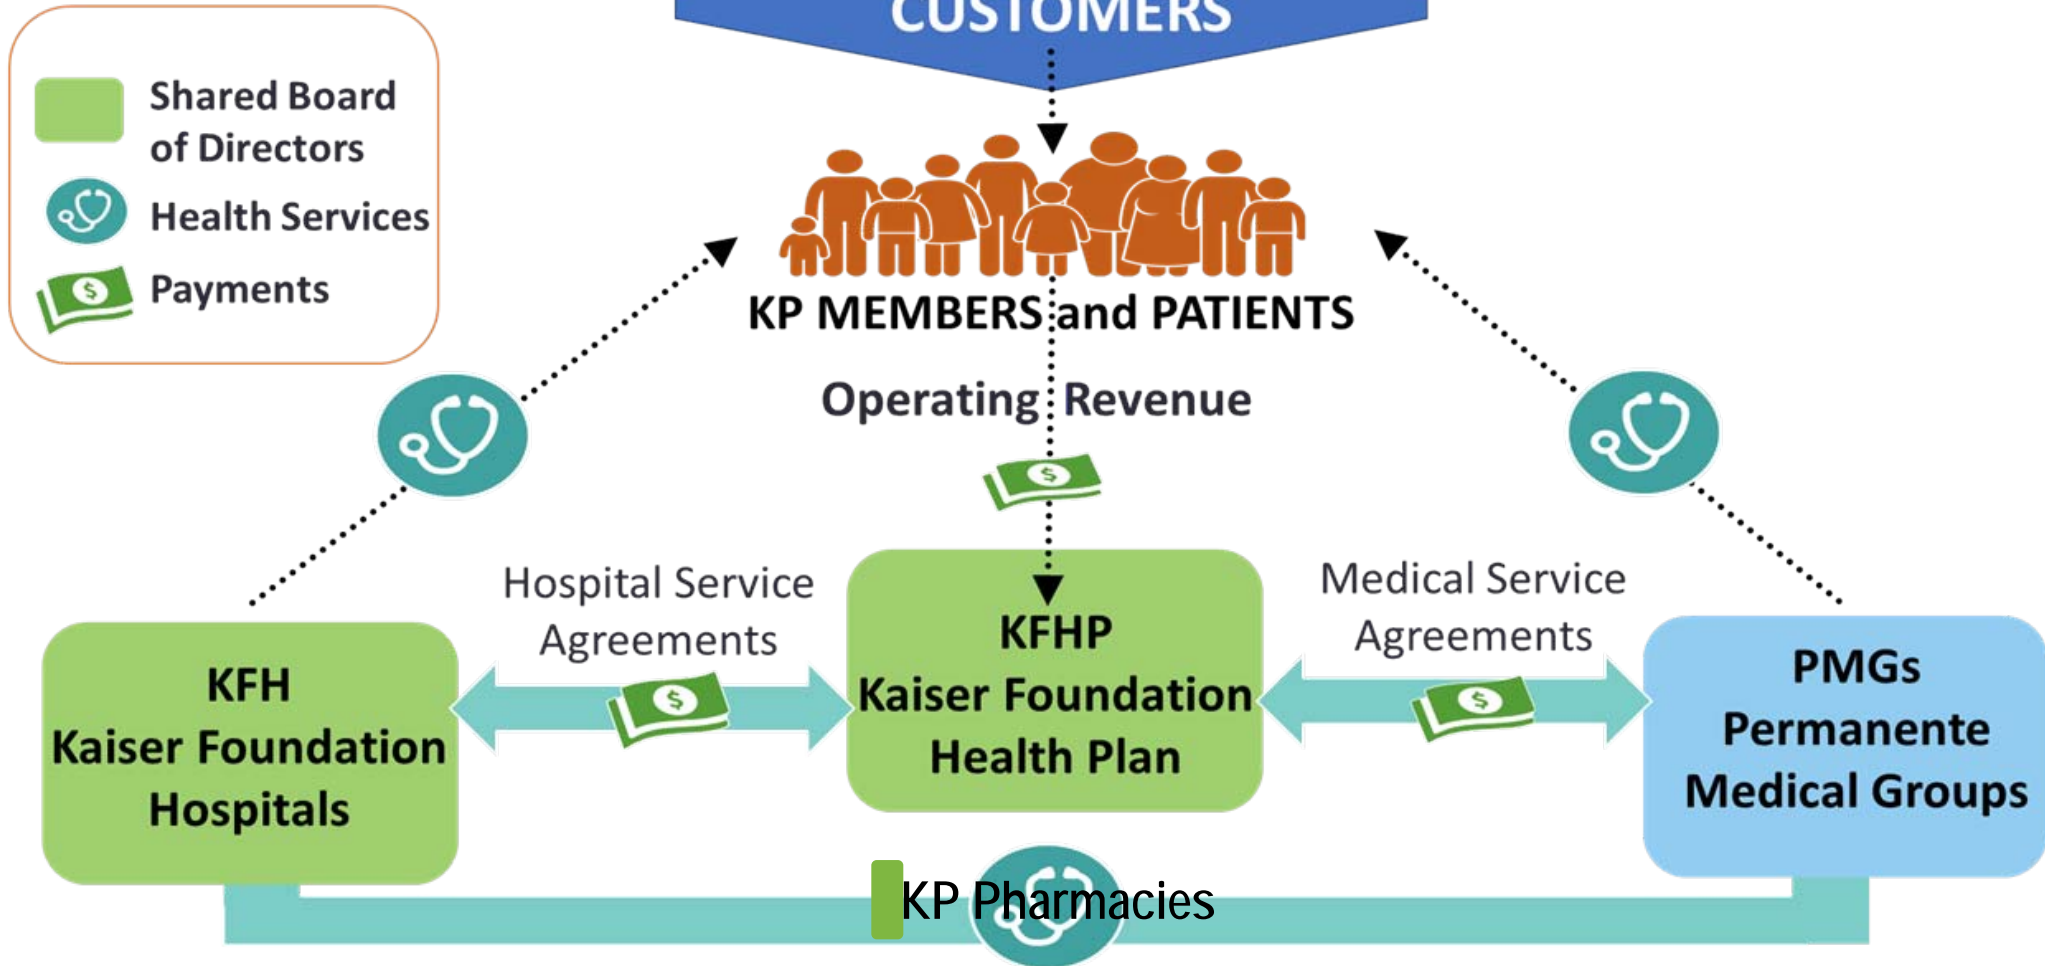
CUSTOMERS

Shared Board of Directors
Health Services
Payments

KP MEMBERS and PATIENTS

Operating Revenue

Hospital Service Agreements

Medical Service Agreements

KFH
Kaiser Foundation
Hospitals

KFHP
Kaiser Foundation
Health Plan

PMGs
Permanente
Medical Groups

KP Pharmacies